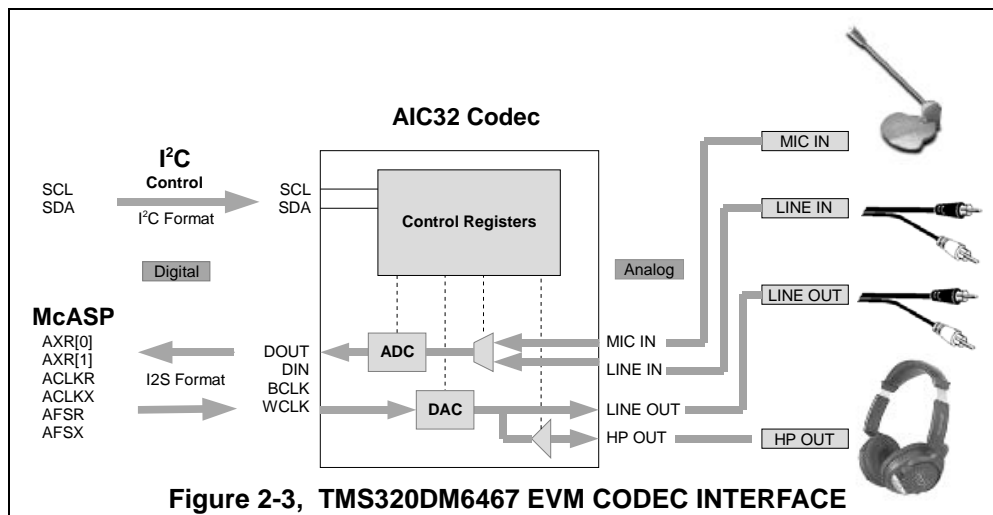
AIC32 Codec

$I^2C$
Control
SCL
SDA
$I^2C$ Format
SCL
SDA
Control Registers

Digital
Analog

MIC IN
LINE IN
LINE OUT
HP OUT

McASP
AXR[0]
AXR[1]
ACLKR
ACLKX
AFSR
AFSX
I2S Format

DOUT
DIN
BCLK
WCLK
ADC
DAC
MIC IN
LINE IN
LINE OUT
HP OUT

Figure 2-3, TMS320DM6467 EVM CODEC INTERFACE